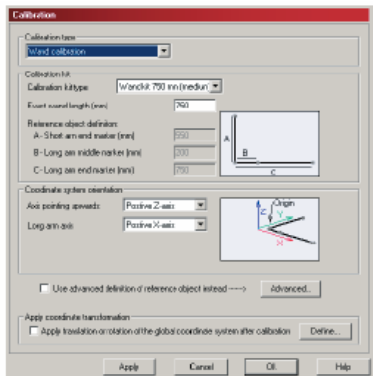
Calibration

Calibration type
Wand calibration

Calibration kit
Calibration kit type: Wandkit 750 mm (medium)
Exact wand length (mm): 750
Reference object definition
A - Short arm end marker (mm): 550
B - Long arm middle marker (mm): 200
C - Long arm end marker (mm): 750

A
B
C

Coordinate system orientation
Axis pointing upwards: Positive Z-axis
Long arm axis: Positive X-axis

Origin
Z
Y
X

Use advanced definition of reference object instead ---> Advanced...

Apply coordinate transformation
Apply translation or rotation of the global coordinate system after calibration Define...

Apply Cancel OK Help